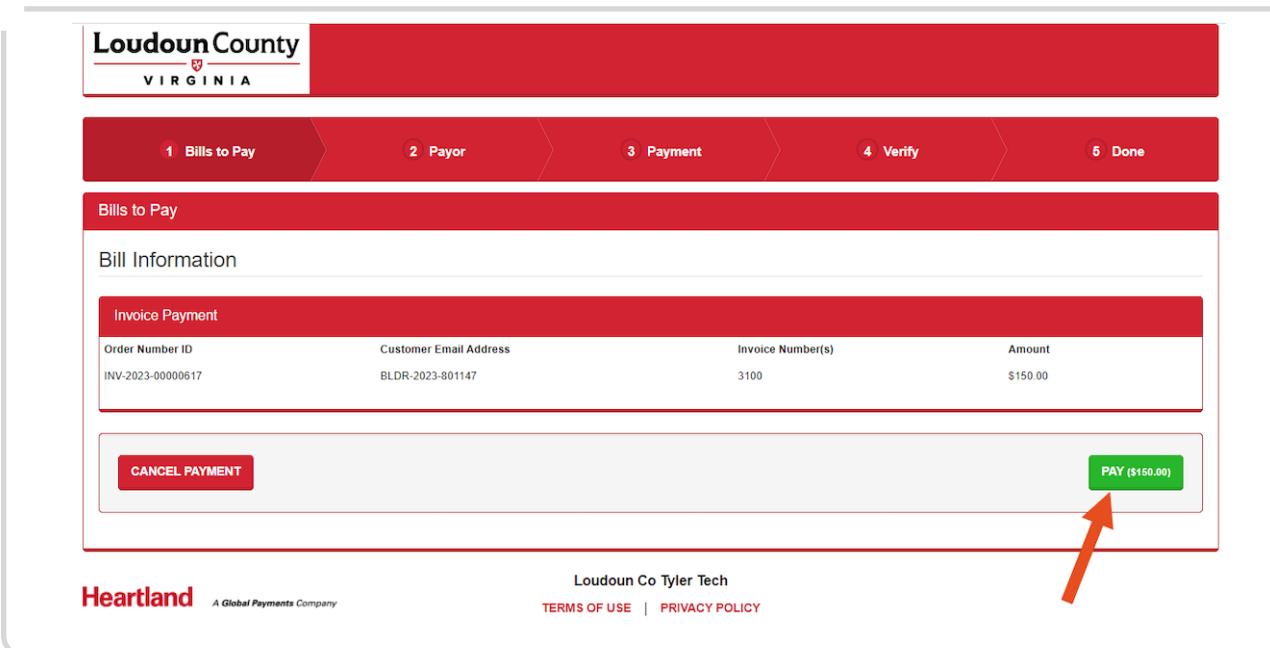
Loudoun County
VIRGINIA

1 Bills to Pay
2 Payor
3 Payment
4 Verify
5 Done

Bills to Pay

Bill Information

Invoice Payment

| Order Number ID | Customer Email Address | Invoice Number(s) | Amount |
|---|---|---|---|
| INV-2023-00000617 | BLDR-2023-801147 | 3100 | $150.00 |

CANCEL PAYMENT

PAY ($150.00)

Heartland A Global Payments Company

Loudoun Co Tyler Tech

TERMS OF USE | PRIVACY POLICY